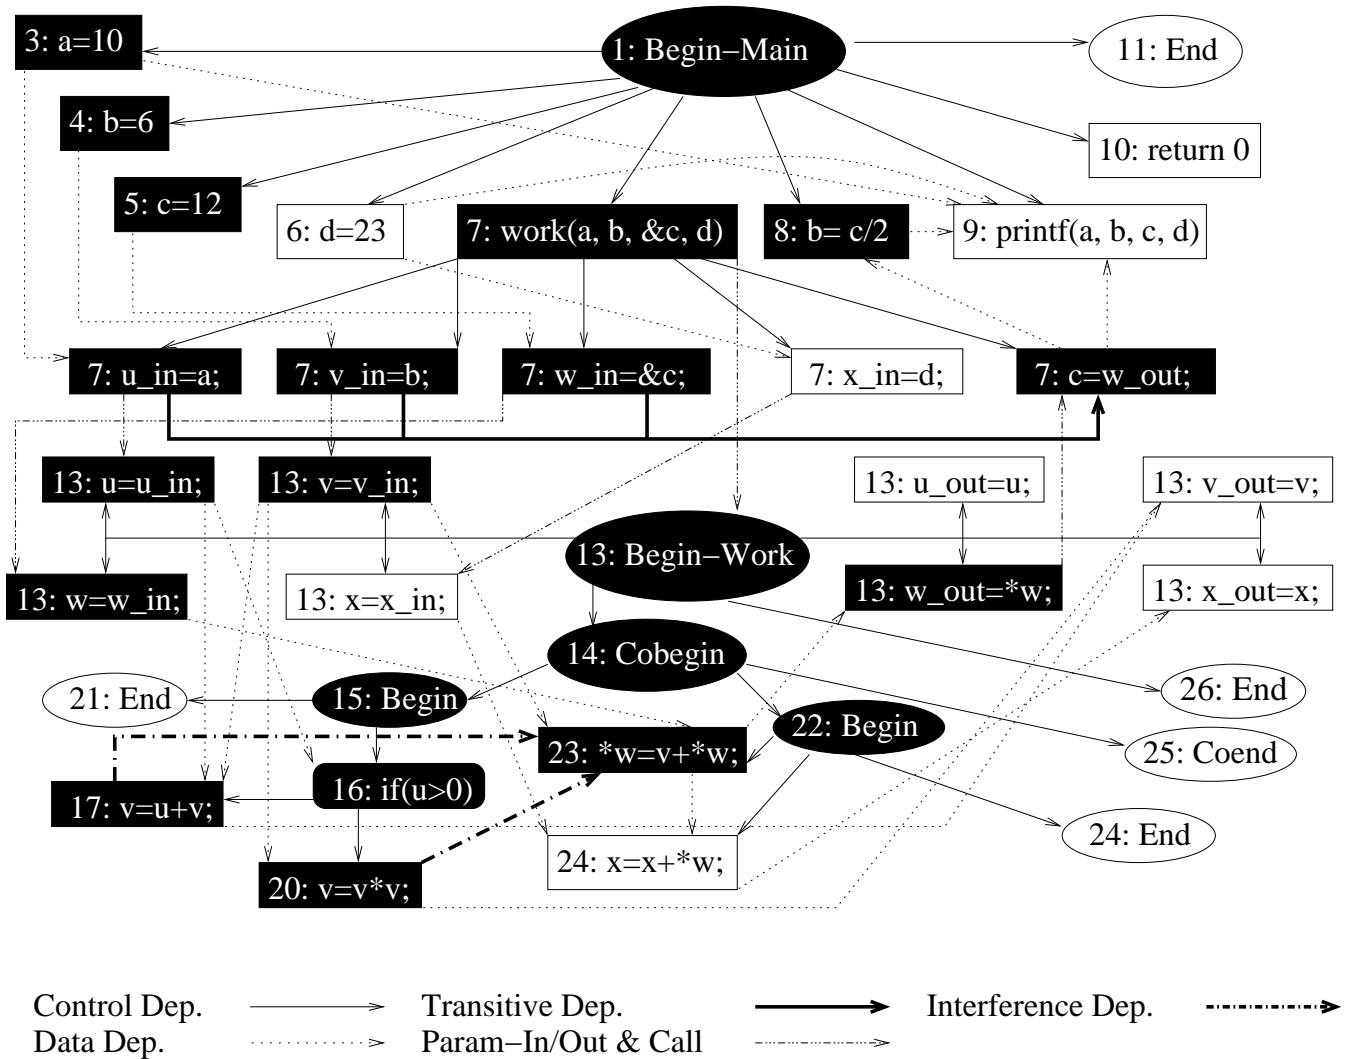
3: a=10

1: Begin−Main

11: End

4: b=6

10: return 0

5: c=12

6: d=23

7: work(a, b, &c, d)

8: b= c/2

9: printf(a, b, c, d)

7: u_in=a;

7: v_in=b;

7: w_in=&c;

7: x_in=d;

7: c=w_out;

13: u=u_in;

13: v=v_in;

13: u_out=u;

13: v_out=v;

13: Begin−Work

13: w=w_in;

13: x=x_in;

13: w_out=*w;

13: x_out=x;

14: Cobegin

26: End

21: End

15: Begin

22: Begin

25: Coend

23: *w=v+*w;

17: v=u+v;

16: if(u>0)

24: End

24: x=x+*w;

20: v=v*v;

Control Dep.

Transitive Dep.

Interference Dep.

Data Dep.

Param−In/Out & Call